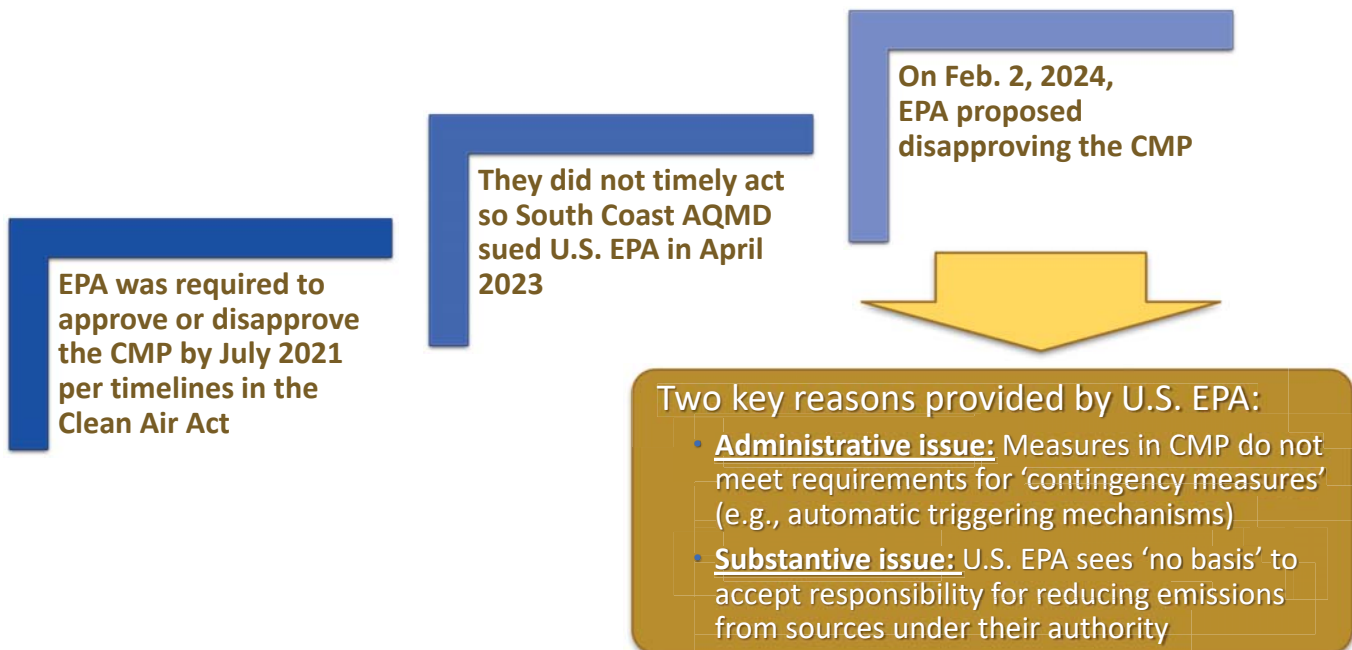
EPA was required to approve or disapprove the CMP by July 2021 per timelines in the Clean Air Act

They did not timely act so South Coast AQMD sued U.S. EPA in April 2023

On Feb. 2, 2024, EPA proposed disapproving the CMP

Two key reasons provided by U.S. EPA:

- **Administrative issue:** Measures in CMP do not meet requirements for 'contingency measures' (e.g., automatic triggering mechanisms)
- **Substantive issue:** U.S. EPA sees 'no basis' to accept responsibility for reducing emissions from sources under their authority